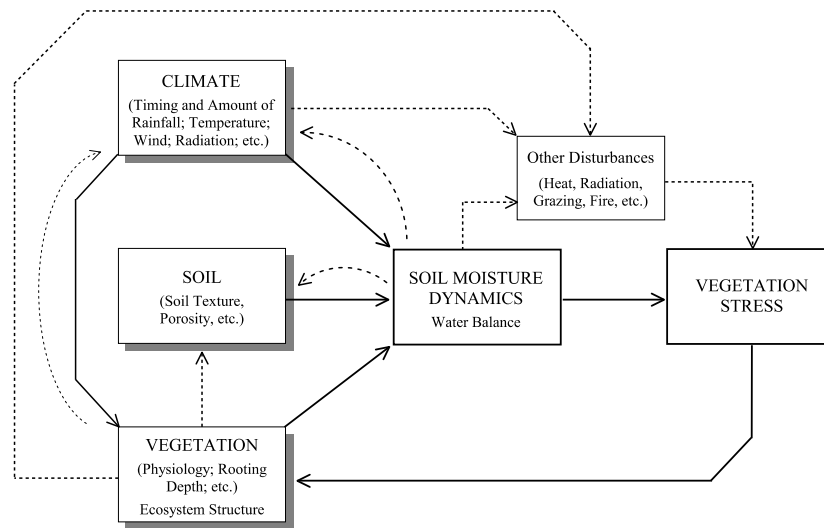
CLIMATE
(Timing and Amount of Rainfall; Temperature; Wind; Radiation; etc.)

Other Disturbances
(Heat, Radiation, Grazing, Fire, etc.)

SOIL
(Soil Texture, Porosity, etc.)

SOIL MOISTURE DYNAMICS
Water Balance

VEGETATION STRESS

VEGETATION
(Physiology; Rooting Depth; etc.)
Ecosystem Structure